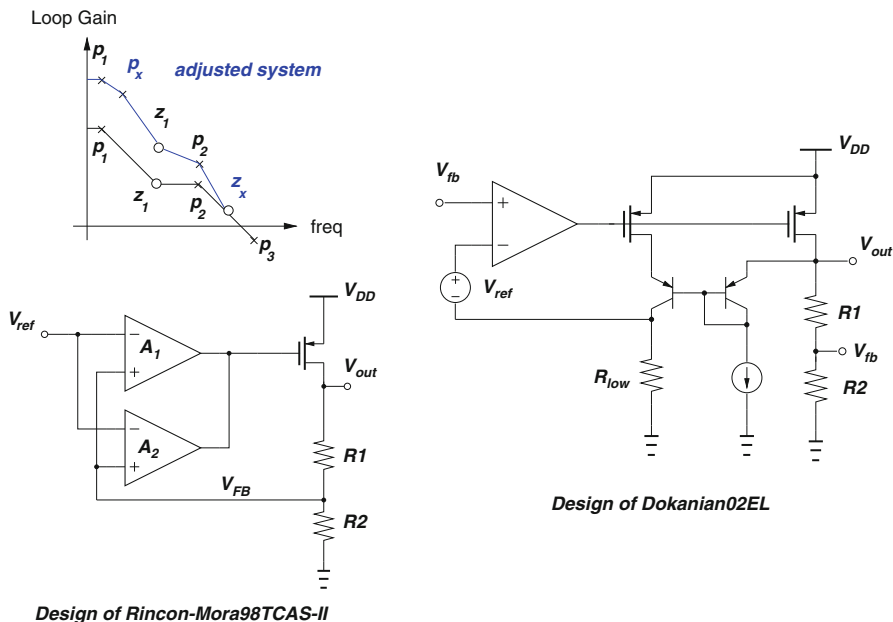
Loop Gain

$p_1$ $p_x$ adjusted system

$z_1$

$p_2$

$p_1$

$z_x$

$z_1$ $p_2$

freq

$p_3$

$V_{ref}$

$A_1$

$A_2$

$V_{DD}$

$V_{out}$

R1

$V_{FB}$

R2

Design of Rincon-Mora98TCAS-II

$V_{fb}$

$V_{DD}$

$V_{out}$

$V_{ref}$

R1

$V_{fb}$

$R_{low}$

R2

Design of Dokanian02EL